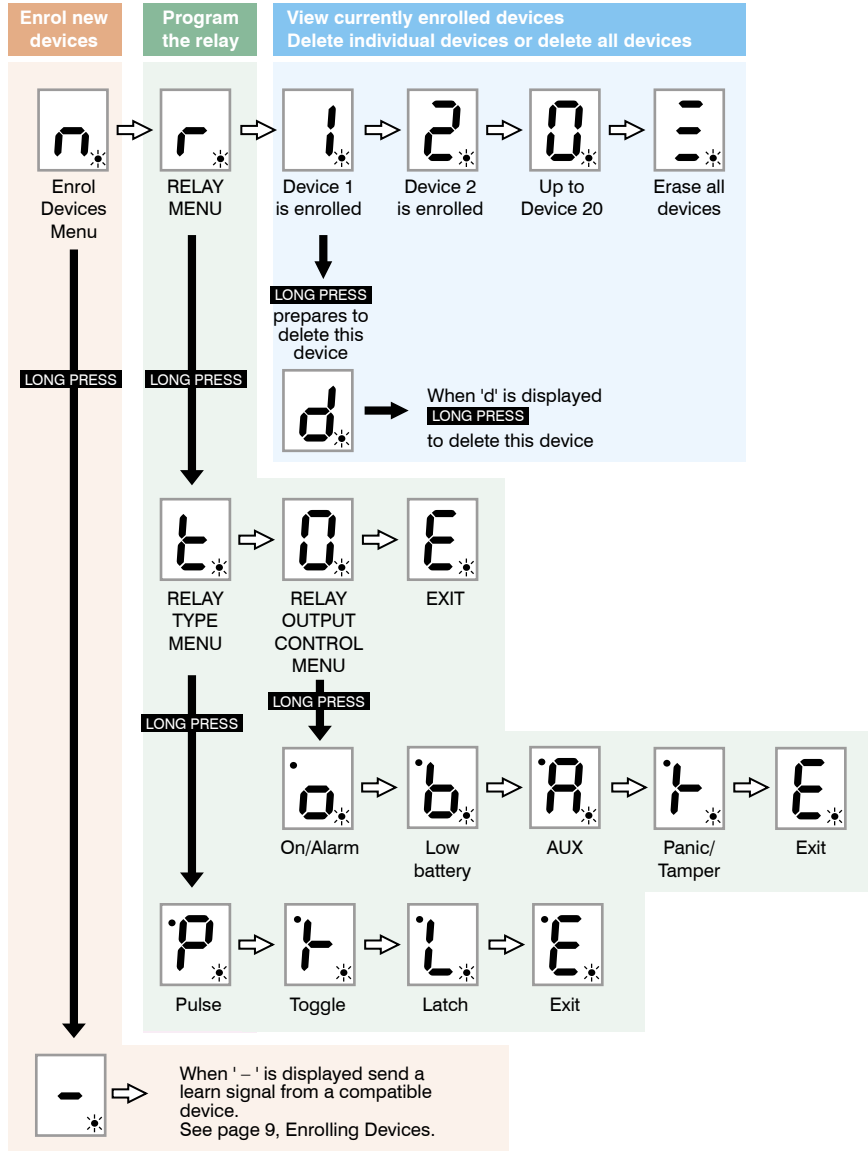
Enrol new devices

Program the relay

View currently enrolled devices
Delete individual devices or delete all devices

n
Enrol Devices Menu

r
RELAY MENU

1
Device 1 is enrolled

2
Device 2 is enrolled

0
Up to Device 20

Ξ
Erase all devices

LONG PRESS prepares to delete this device

d

When 'd' is displayed LONG PRESS to delete this device

LONG PRESS

LONG PRESS

t
RELAY TYPE MENU

0
RELAY OUTPUT CONTROL MENU

E
EXIT

LONG PRESS

LONG PRESS

o
On/Alarm

b
Low battery

A
AUX

t
Panic/ Tamper

E
Exit

P
Pulse

t
Toggle

L
Latch

E
Exit

-

When ' – ' is displayed send a learn signal from a compatible device.
See page 9, Enrolling Devices.